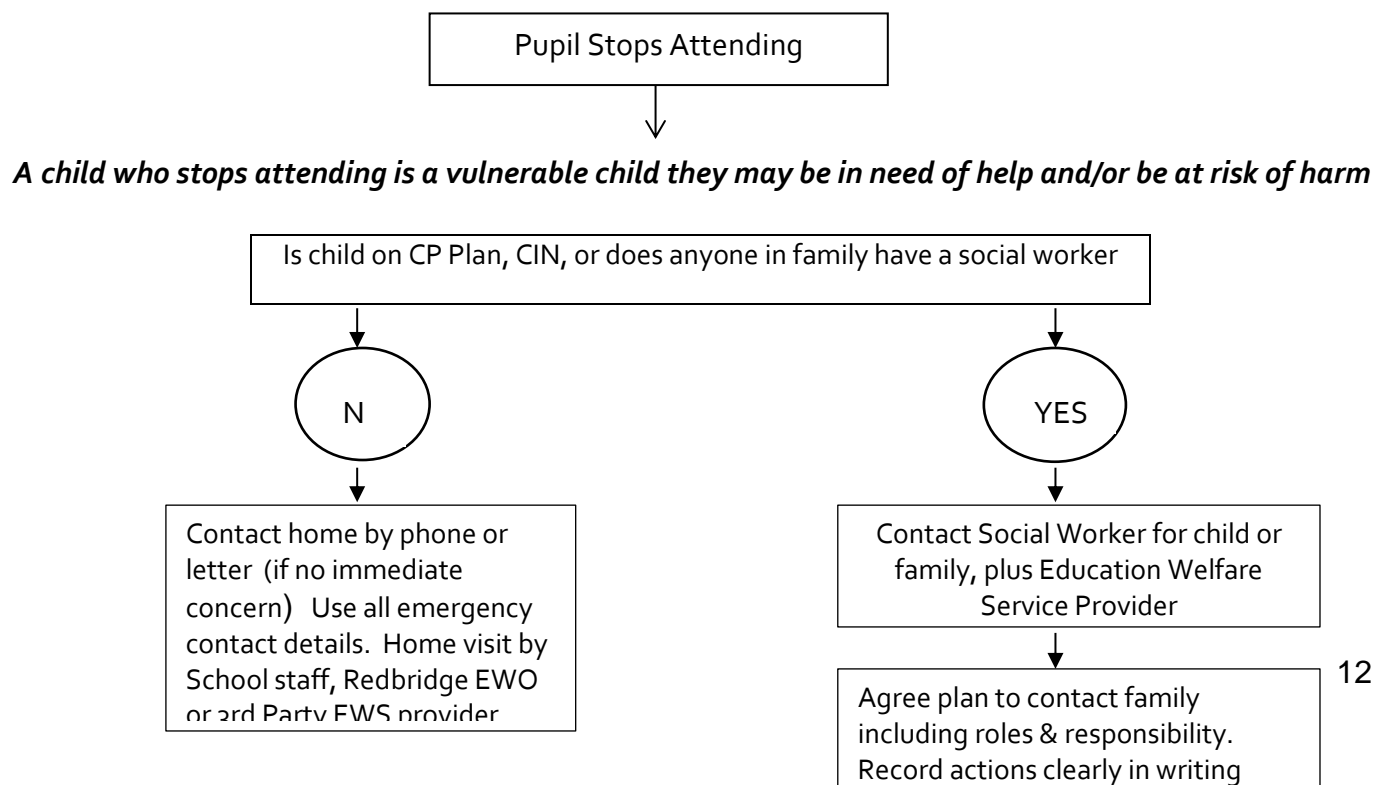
Pupil Stops Attending

*A child who stops attending is a vulnerable child they may be in need of help and/or be at risk of harm*

Is child on CP Plan, CIN, or does anyone in family have a social worker

N

YES

Contact home by phone or letter (if no immediate concern) Use all emergency contact details. Home visit by School staff, Redbridge EWO or 3rd Party EWS provider

Contact Social Worker for child or family, plus Education Welfare Service Provider

Agree plan to contact family including roles & responsibility. Record actions clearly in writing

12